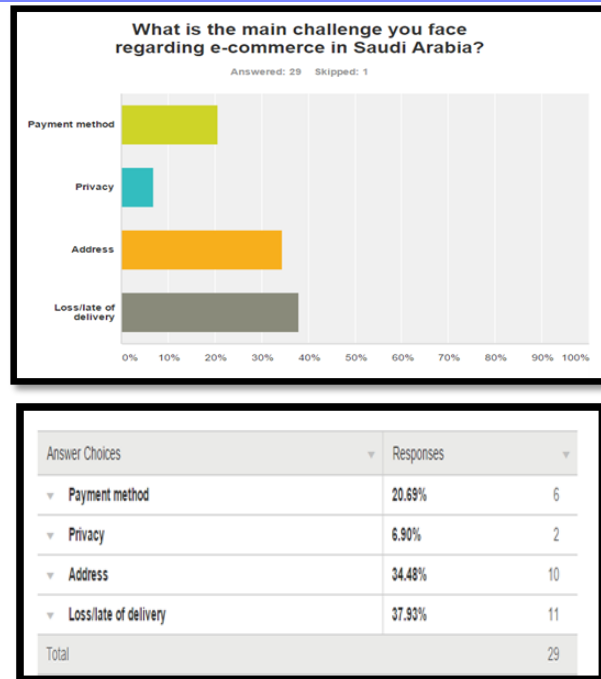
What is the main challenge you face regarding e-commerce in Saudi Arabia?

Answered: 29 Skipped: 1

Payment method

Privacy

Address

Loss/late of delivery

0% 10% 20% 30% 40% 50% 60% 70% 80% 90% 100%

| Answer Choices | Responses | |
|---|---|---|
| Payment method | 20.69% | 6 |
| Privacy | 6.90% | 2 |
| Address | 34.48% | 10 |
| Loss/late of delivery | 37.93% | 11 |
| Total | | 29 |